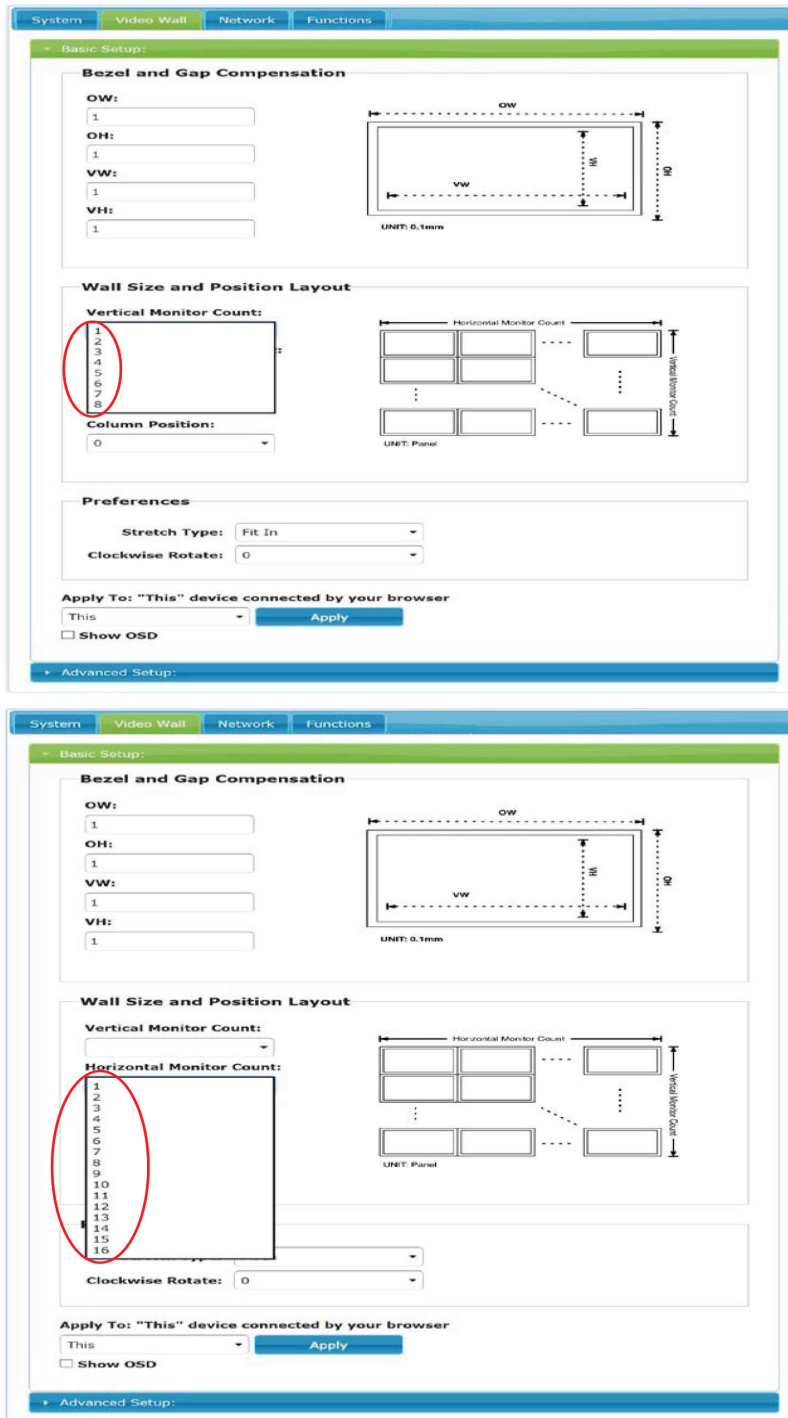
System Video Wall Network Functions

Basic Setup:

Bezel and Gap Compensation

OW:
1
OH:
1
VW:
1
VH:
1

OW
VH
VW
OH
UNIT: 0.1mm

Wall Size and Position Layout

Vertical Monitor Count:
1
2
3
4
5
6
7
8
Column Position:
0

Horizontal Monitor Count
Vertical Monitor Count
UNIT: Panel

Preferences

Stretch Type: Fit In
Clockwise Rotate: 0

Apply To: "This" device connected by your browser
This
Apply
Show OSD

Advanced Setup:

System Video Wall Network Functions

Basic Setup:

Bezel and Gap Compensation

OW:
1
OH:
1
VW:
1
VH:
1

OW
VH
VW
OH
UNIT: 0.1mm

Wall Size and Position Layout

Vertical Monitor Count:

Horizontal Monitor Count:
1
2
3
4
5
6
7
8
9
10
11
12
13
14
15
16

Horizontal Monitor Count
Vertical Monitor Count
UNIT: Panel

Clockwise Rotate: 0

Apply To: "This" device connected by your browser
This
Apply
Show OSD

Advanced Setup: